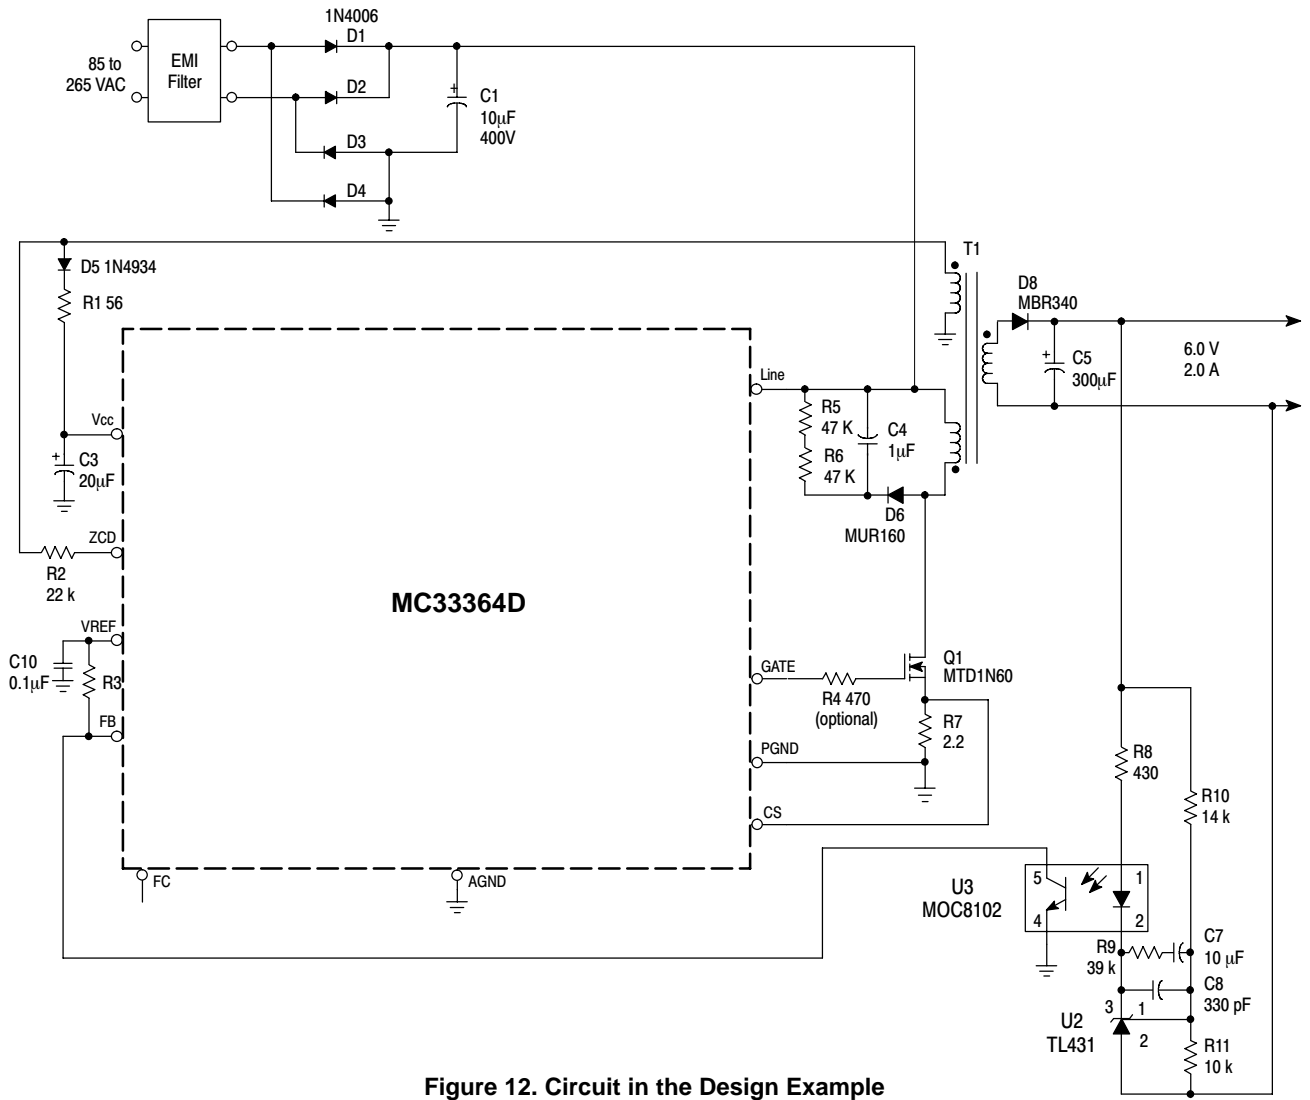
85 to 265 VAC

EMI Filter

1N4006
D1

D2

D3

D4

C1
10μF
400V

T1

D5 1N4934

R1 56

D8
MBR340

C5
300μF

6.0 V
2.0 A

Line

R5
47 K

C4
1μF

R6
47 K

D6
MUR160

Vcc

C3
20μF

ZCD

R2
22 k

MC33364D

VREF

C10
0.1μF

R3

FB

GATE

R4 470
(optional)

Q1
MTD1N60

R7
2.2

PGND

CS

R8
430

R10
14 k

FC

AGND

U3
MOC8102

5
4
1
2

R9
39 k

C7
10 μF

C8
330 pF

3
1
2

U2
TL431

R11
10 k

Figure 12. Circuit in the Design Example